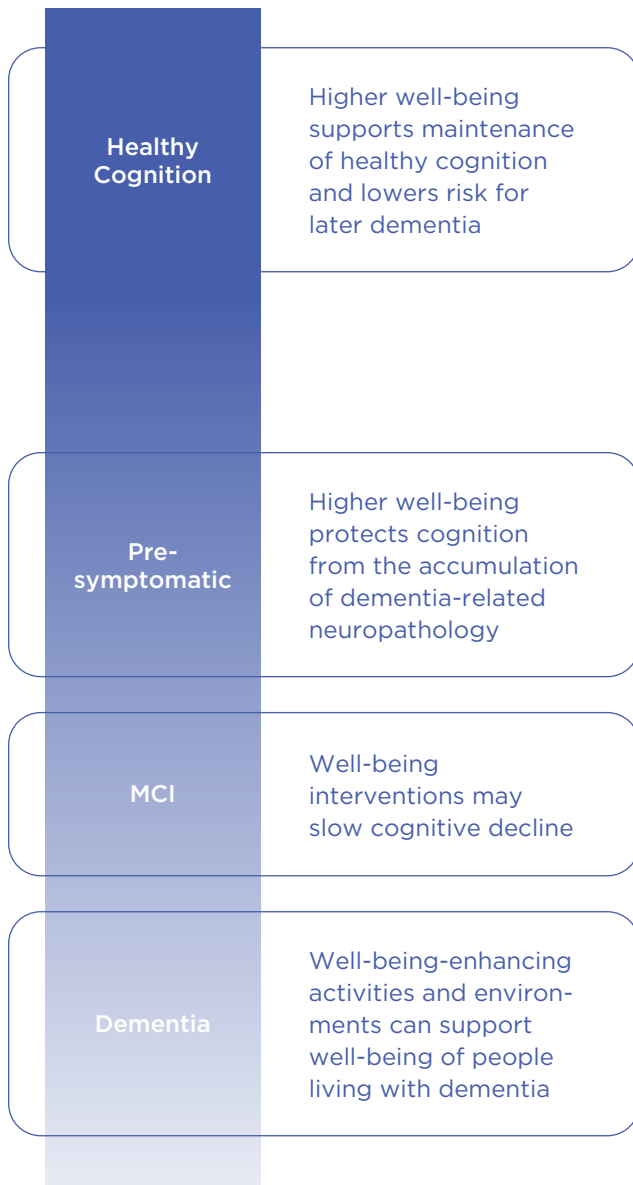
Healthy Cognition

Higher well-being supports maintenance of healthy cognition and lowers risk for later dementia

Pre-symptomatic

Higher well-being protects cognition from the accumulation of dementia-related neuropathology

MCI

Well-being interventions may slow cognitive decline

Dementia

Well-being-enhancing activities and environments can support well-being of people living with dementia